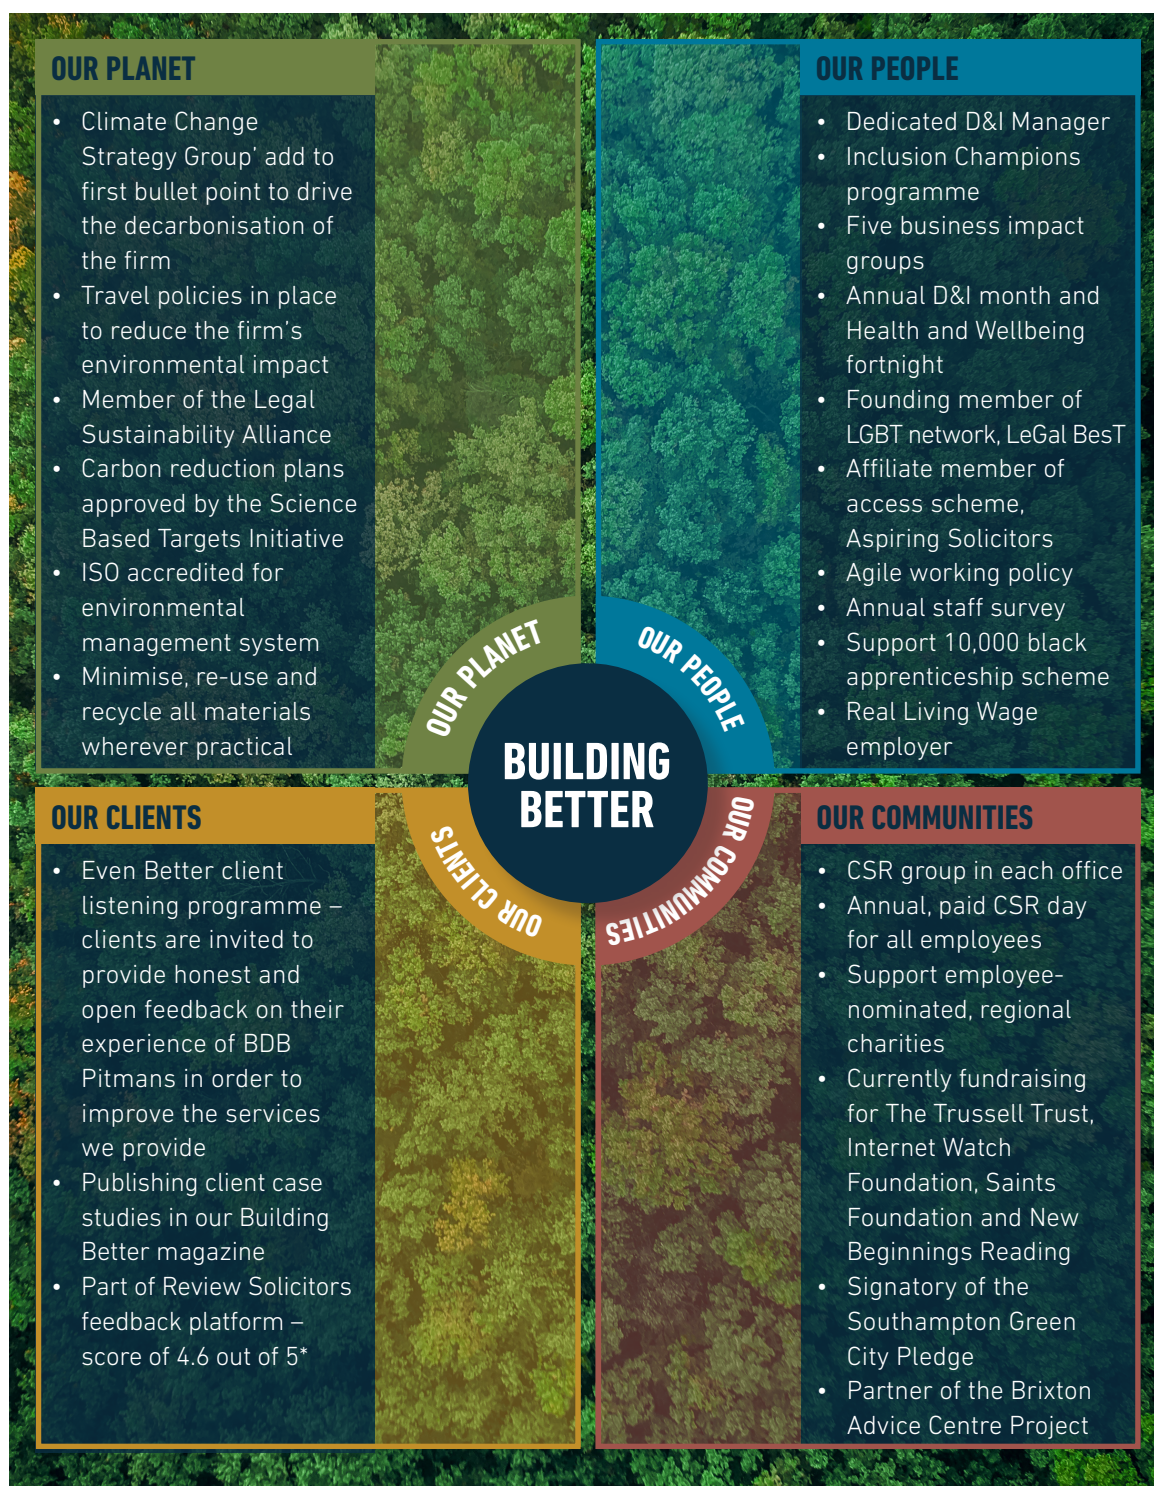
OUR PLANET

- Climate Change Strategy Group' add to first bullet point to drive the decarbonisation of the firm
- Travel policies in place to reduce the firm's environmental impact
- Member of the Legal Sustainability Alliance
- Carbon reduction plans approved by the Science Based Targets Initiative
- ISO accredited for environmental management system
- Minimise, re-use and recycle all materials wherever practical

OUR PEOPLE

- Dedicated D&I Manager
- Inclusion Champions programme
- Five business impact groups
- Annual D&I month and Health and Wellbeing fortnight
- Founding member of LGBT network, LeGal BesT
- Affiliate member of access scheme, Aspiring Solicitors
- Agile working policy
- Annual staff survey
- Support 10,000 black apprenticeship scheme
- Real Living Wage employer

OUR PLANET

OUR PEOPLE

BUILDING BETTER

OUR CLIENTS

OUR COMMUNITIES

OUR CLIENTS

- Even Better client listening programme – clients are invited to provide honest and open feedback on their experience of BDB Pitmans in order to improve the services we provide
- Publishing client case studies in our Building Better magazine
- Part of Review Solicitors feedback platform – score of 4.6 out of 5*

OUR COMMUNITIES

- CSR group in each office
- Annual, paid CSR day for all employees
- Support employee-nominated, regional charities
- Currently fundraising for The Trussell Trust, Internet Watch Foundation, Saints Foundation and New Beginnings Reading
- Signatory of the Southampton Green City Pledge
- Partner of the Brixton Advice Centre Project